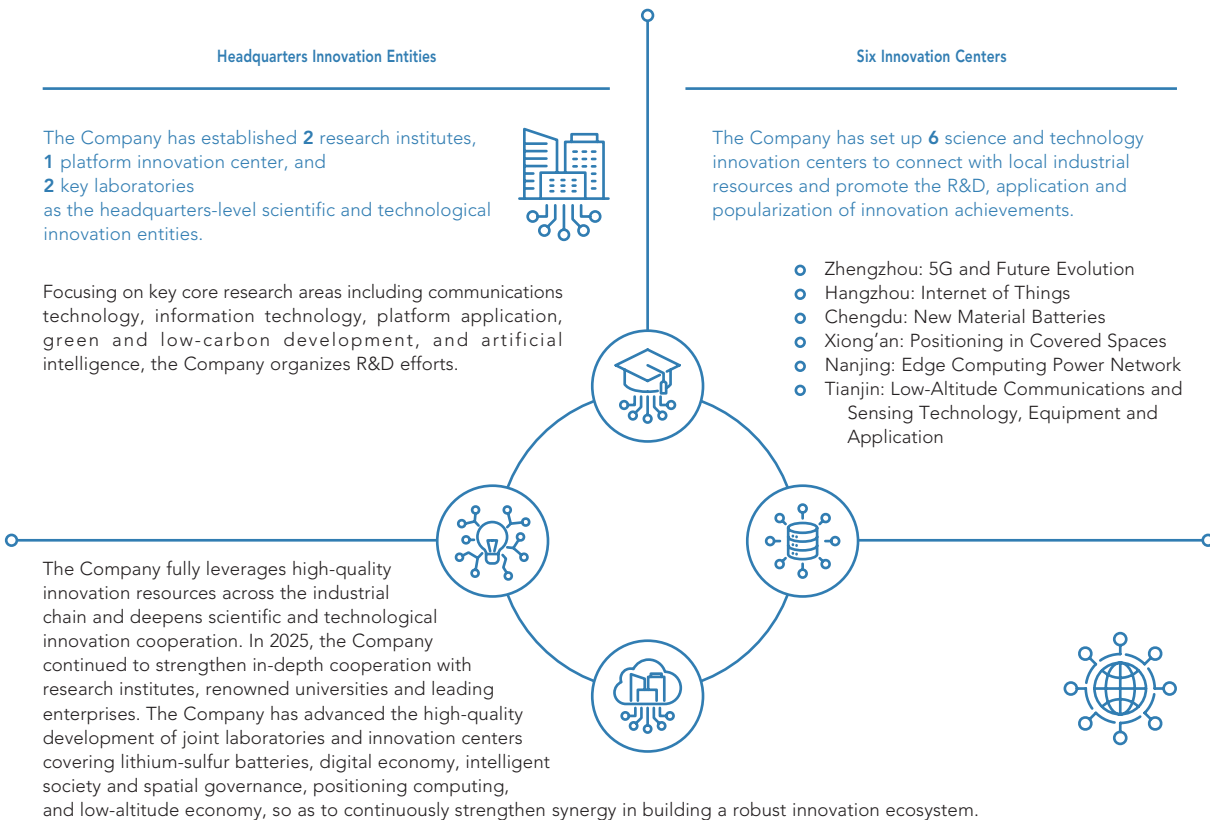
Headquarters Innovation Entities

Six Innovation Centers

The Company has established **2** research institutes, **1** platform innovation center, and **2** key laboratories as the headquarters-level scientific and technological innovation entities.

The Company has set up **6** science and technology innovation centers to connect with local industrial resources and promote the R&D, application and popularization of innovation achievements.

Zhengzhou: 5G and Future Evolution
Hangzhou: Internet of Things
Chengdu: New Material Batteries
Xiong'an: Positioning in Covered Spaces
Nanjing: Edge Computing Power Network
Tianjin: Low-Altitude Communications and Sensing Technology, Equipment and Application

Focusing on key core research areas including communications technology, information technology, platform application, green and low-carbon development, and artificial intelligence, the Company organizes R&D efforts.

The Company fully leverages high-quality innovation resources across the industrial chain and deepens scientific and technological innovation cooperation. In 2025, the Company continued to strengthen in-depth cooperation with research institutes, renowned universities and leading enterprises. The Company has advanced the high-quality development of joint laboratories and innovation centers covering lithium-sulfur batteries, digital economy, intelligent society and spatial governance, positioning computing, and low-altitude economy, so as to continuously strengthen synergy in building a robust innovation ecosystem.